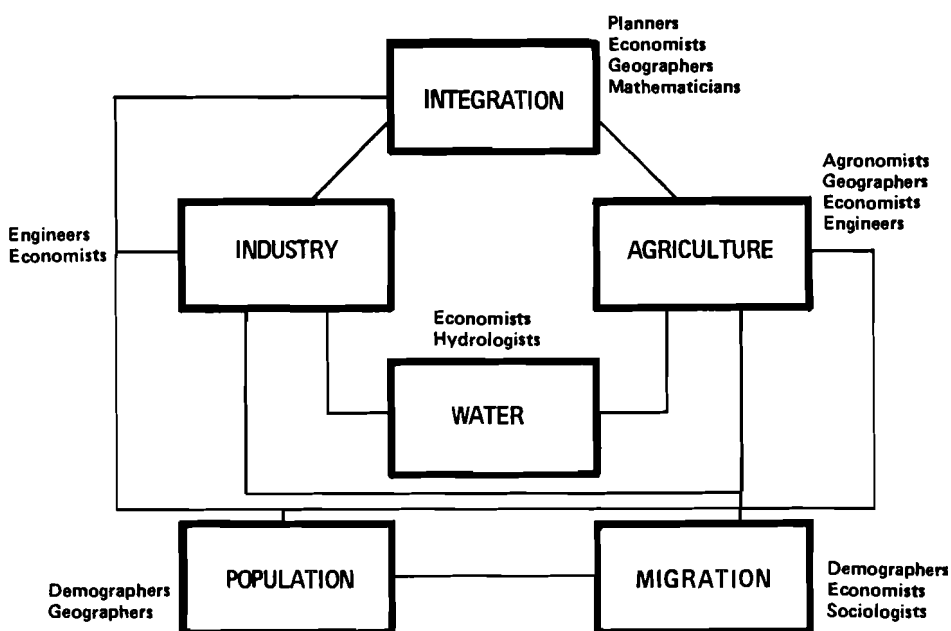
INTEGRATION

Planners
Economists
Geographers
Mathematicians

Engineers
Economists

INDUSTRY

AGRICULTURE

Agronomists
Geographers
Economists
Engineers

Economists
Hydrologists

WATER

Demographers
Geographers

POPULATION

MIGRATION

Demographers
Economists
Sociologists